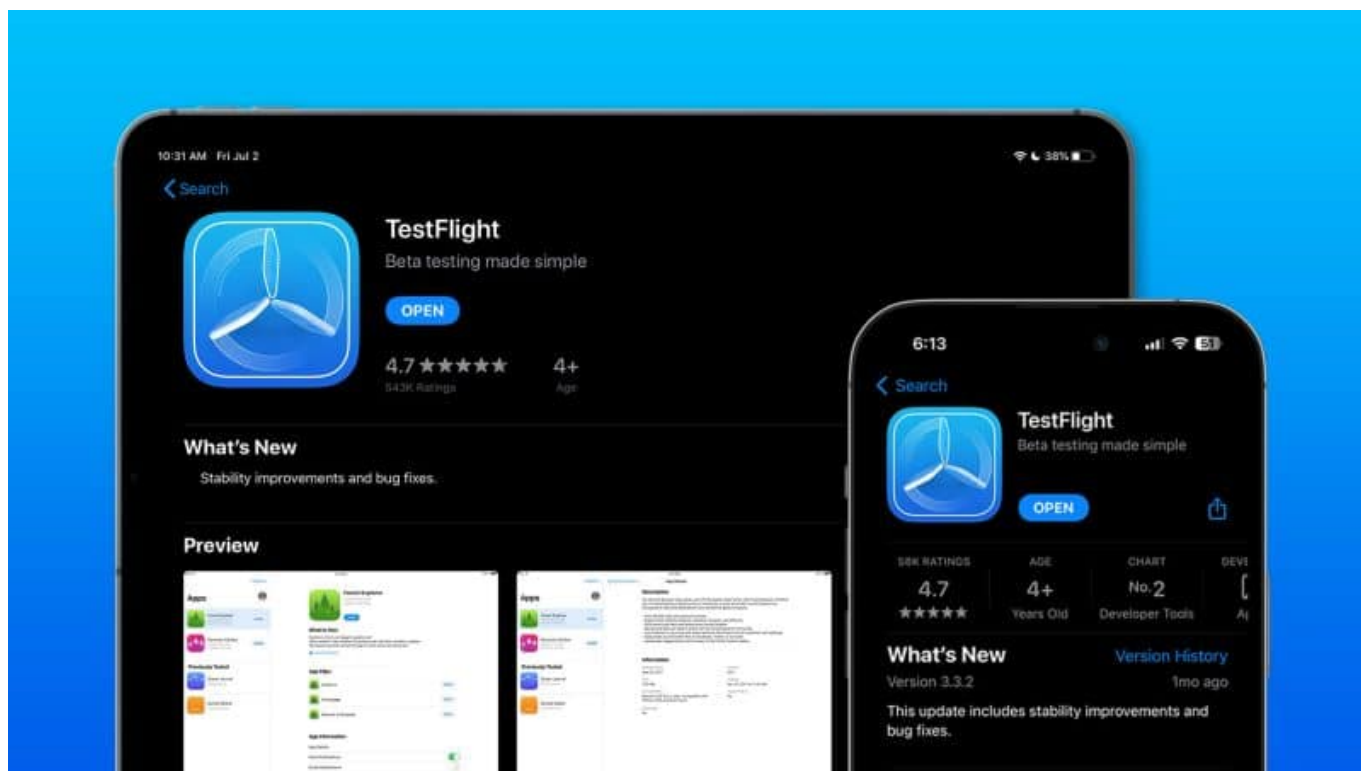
10:31 AM Fri Jul 2

38%

Search

TestFlight

Beta testing made simple

OPEN

4.7 ★★★★★

543K Ratings

4+

Age

What's New

Stability improvements and bug fixes.

Preview

Apps

Apps

6:13

51

Search

TestFlight

Beta testing made simple

OPEN

58K RATINGS

4.7

★★★★★

AGE

4+

Years Old

CHART

No. 2

Developer Tools

DEVE

What's New

Version History

Version 3.3.2

1mo ago

This update includes stability improvements and bug fixes.